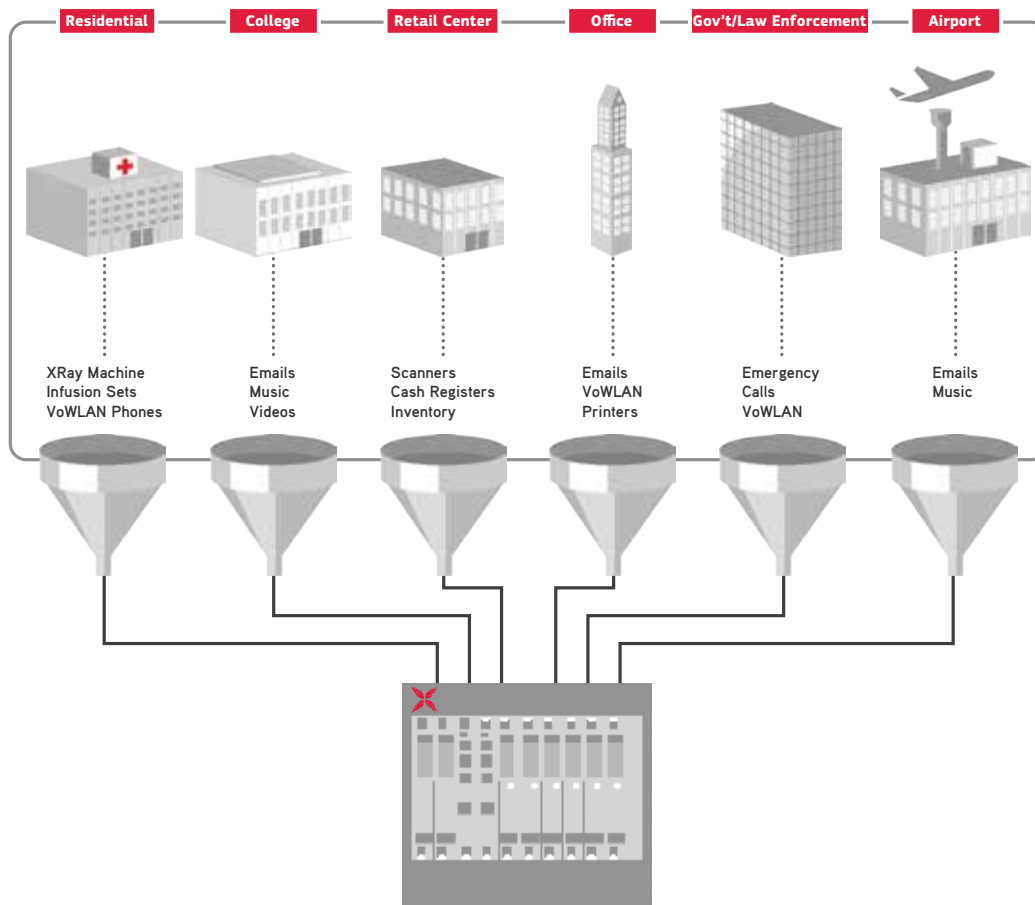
Residential

College

Retail Center

Office

Gov't/Law Enforcement

Airport

XRay Machine
Infusion Sets
VoWLAN Phones

Emails
Music
Videos

Scanners
Cash Registers
Inventory

Emails
VoWLAN
Printers

Emergency
Calls
VoWLAN

Emails
Music